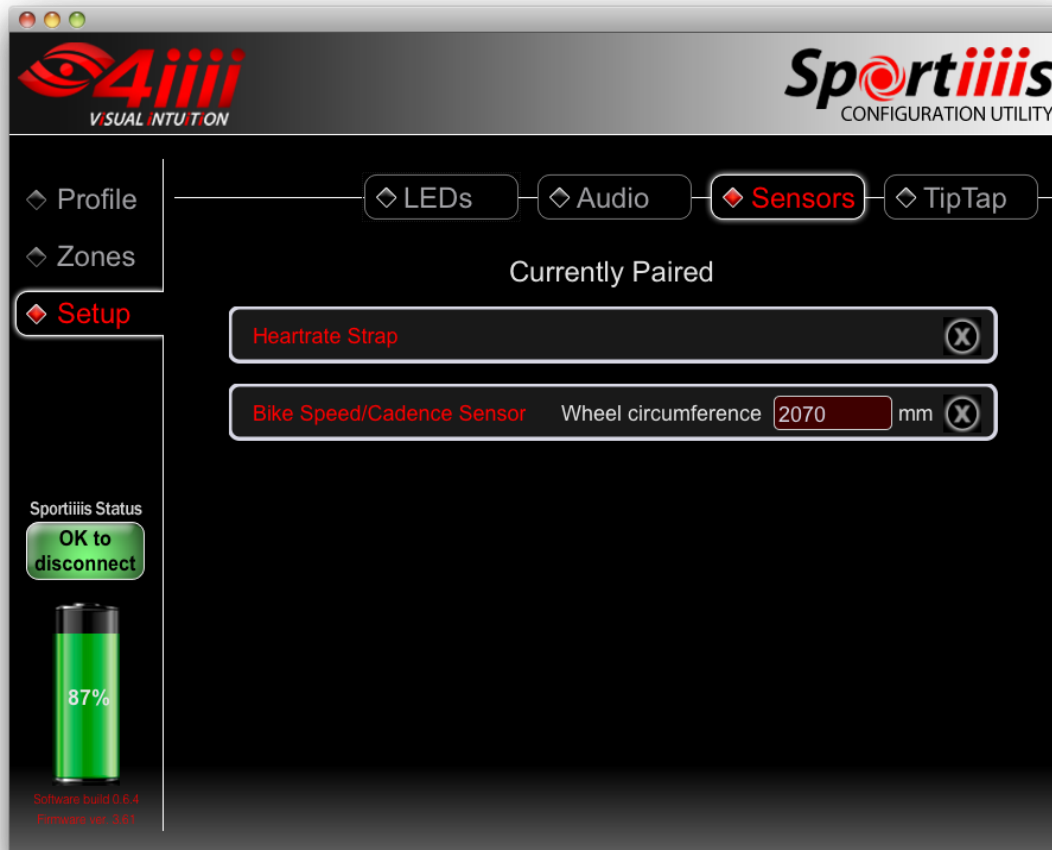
4iiii
VISUAL INTUITION

Sportiiiis
CONFIGURATION UTILITY

Profile
Zones
Setup

LEDs
Audio
Sensors
TipTap

Currently Paired

Heartrate Strap

Bike Speed/Cadence Sensor Wheel circumference 2070 mm

Sportiiiis Status
OK to disconnect

87%

Software build 0.6.4
Firmware ver. 3.61